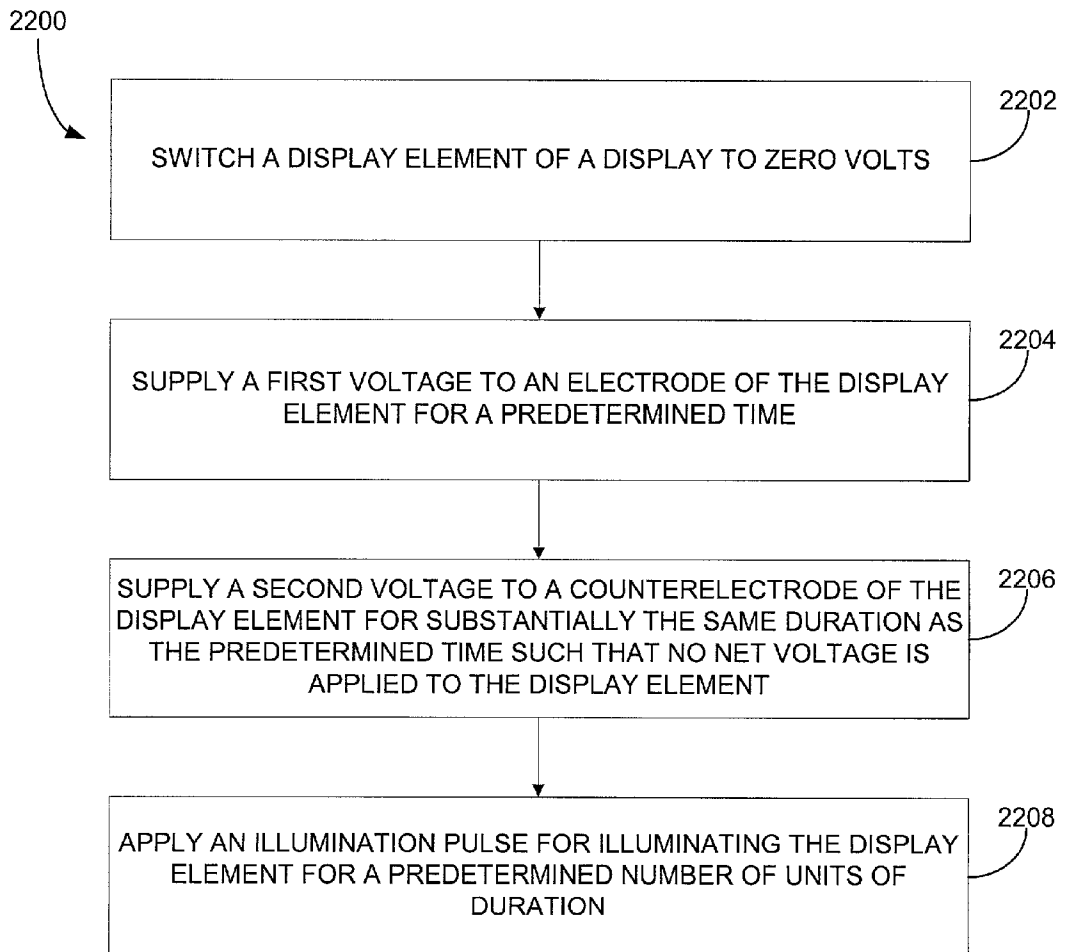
2200

SWITCH A DISPLAY ELEMENT OF A DISPLAY TO ZERO VOLTS

2202

SUPPLY A FIRST VOLTAGE TO AN ELECTRODE OF THE DISPLAY ELEMENT FOR A PREDETERMINED TIME

2204

SUPPLY A SECOND VOLTAGE TO A COUNTERELECTRODE OF THE DISPLAY ELEMENT FOR SUBSTANTIALLY THE SAME DURATION AS THE PREDETERMINED TIME SUCH THAT NO NET VOLTAGE IS APPLIED TO THE DISPLAY ELEMENT

2206

APPLY AN ILLUMINATION PULSE FOR ILLUMINATING THE DISPLAY ELEMENT FOR A PREDETERMINED NUMBER OF UNITS OF DURATION

2208